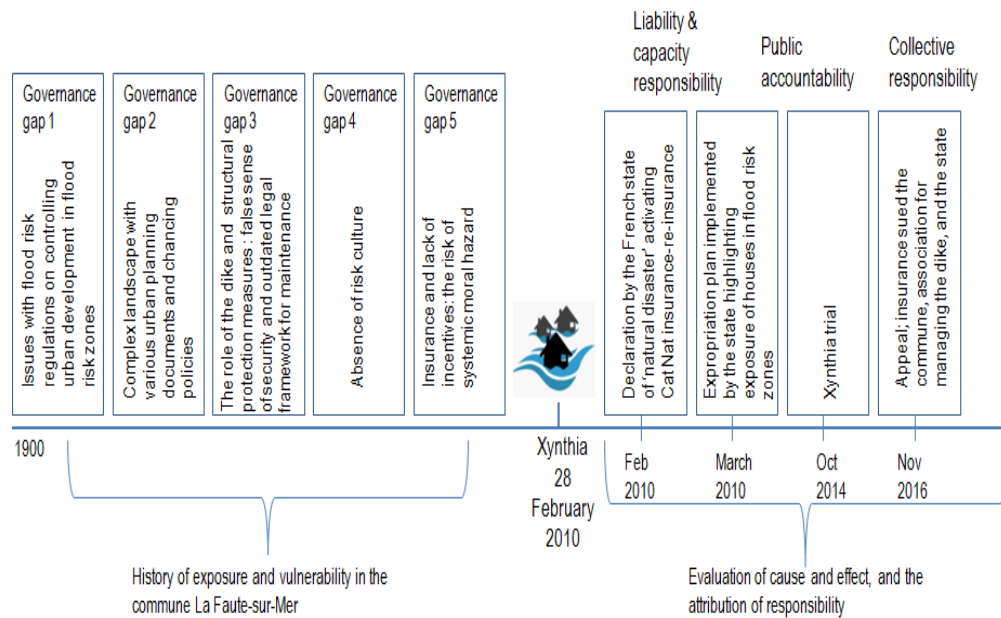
Liability & capacity responsibility

Public accountability

Collective responsibility

Governance gap 1

Issues with flood risk regulations on controlling urban development in flood risk zones

Governance gap 2

Complex landscape with various urban planning documents and chancing policies

Governance gap 3

The role of the dike and structural protection measures: false sense of security and outdated legal framework for maintenance

Governance gap 4

Absence of risk culture

Governance gap 5

Insurance and lack of incentives: the risk of systemic moral hazard

Declaration by the French state of 'natural disaster' activating Cat Nat insurance-re-insurance

Expropriation plan implemented by the state highlighting exposure of houses in flood risk zones

Xynthia trial

Appeal; insurance sued the commune, association for managing the dike, and the state

1900

Xynthia 28 February 2010

Feb 2010

March 2010

Oct 2014

Nov 2016

History of exposure and vulnerability in the commune La Faute-sur-Mer

Evaluation of cause and effect, and the attribution of responsibility